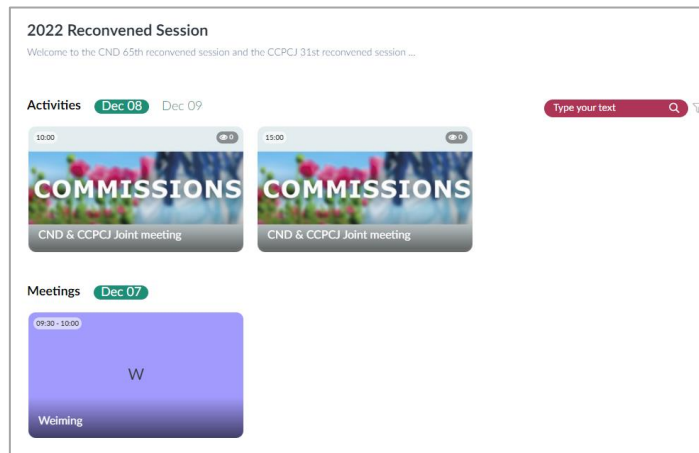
2022 Reconvened Session

Welcome to the CND 65th reconvened session and the CCPCJ 31st reconvened session ...

Activities Dec 08 Dec 09

Type your text

10:00 0

COMMISSIONS

CND & CCPCJ Joint meeting

15:00 0

COMMISSIONS

CND & CCPCJ Joint meeting

Meetings Dec 07

09:30 - 10:00

W

Weiming